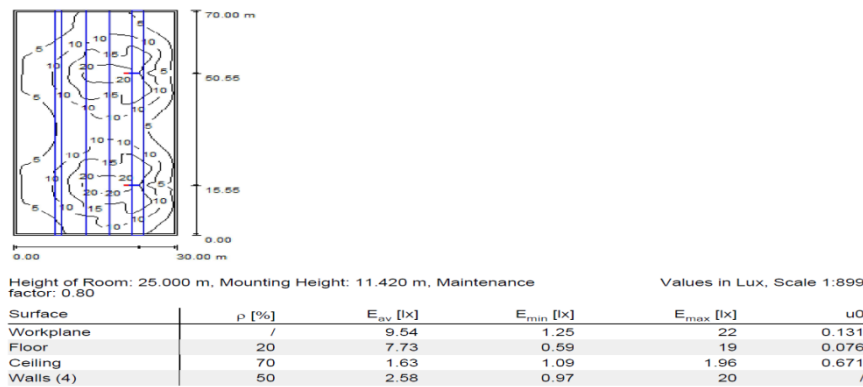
70.00 m

50.55

15.55

0.00

0.00 30.00 m

5 10 10 15 20 20 5 10 5 10 15 10 5 10 10 5 10 15 20 20 5 10 5 10 15 10

Height of Room: 25.000 m, Mounting Height: 11.420 m, Maintenance factor: 0.80

Values in Lux, Scale 1:899

| Surface | ρ [%] | $E_{av}$ [lx] | $E_{min}$ [lx] | $E_{max}$ [lx] | u0 |
|---|---|---|---|---|---|
| Workplane | / | 9.54 | 1.25 | 22 | 0.131 |
| Floor | 20 | 7.73 | 0.59 | 19 | 0.076 |
| Ceiling | 70 | 1.63 | 1.09 | 1.96 | 0.671 |
| Walls (4) | 50 | 2.58 | 0.97 | 20 | |